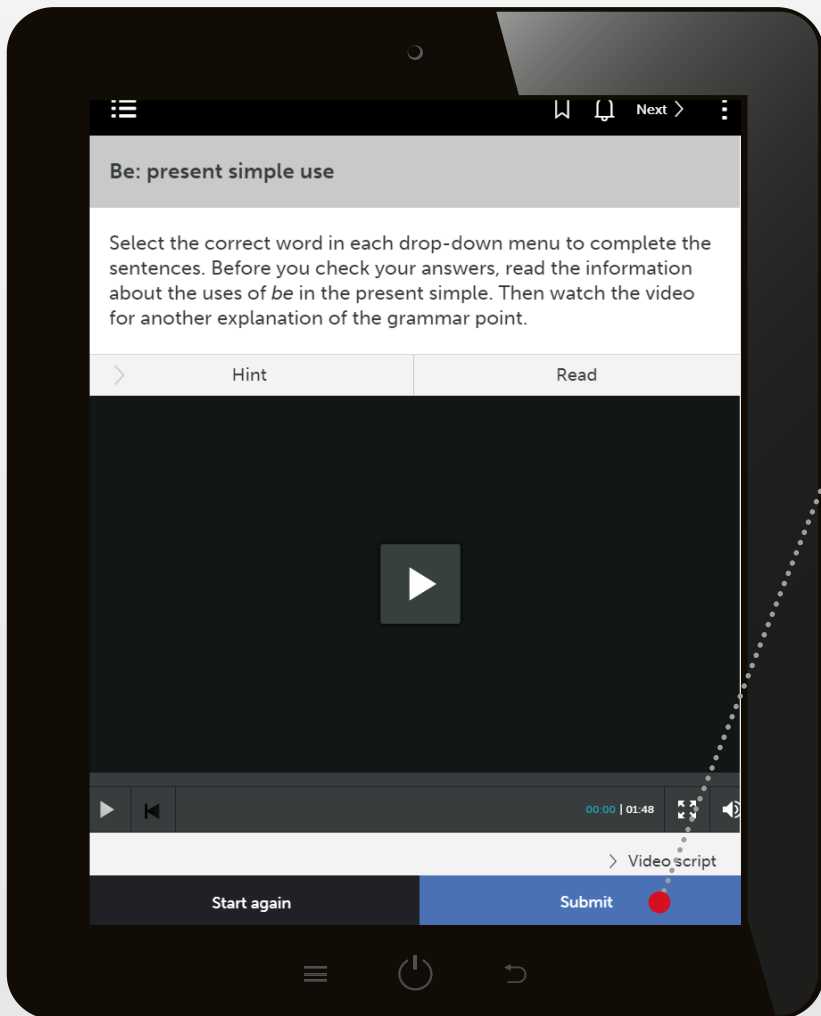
Next >

Be: present simple use

Select the correct word in each drop-down menu to complete the sentences. Before you check your answers, read the information about the uses of *be* in the present simple. Then watch the video for another explanation of the grammar point.

Hint

Read

00:00 | 01:48

> Video script

Start again

Submit